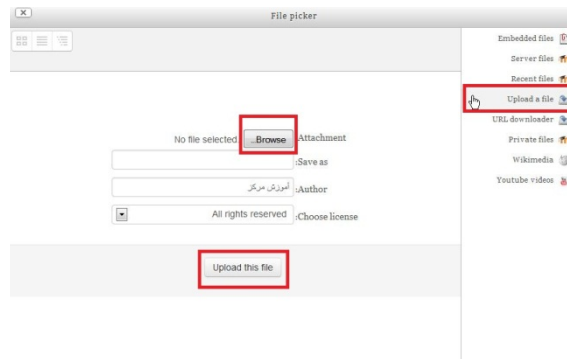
File picker

Embedded files
Server files
Recent files
Upload a file
URL downloader
Private files
Wikimedia
Youtube videos

No file selected Browse... Attachment
:Save as
آموزش مرکز :Author
All rights reserved :Choose license

Upload this file